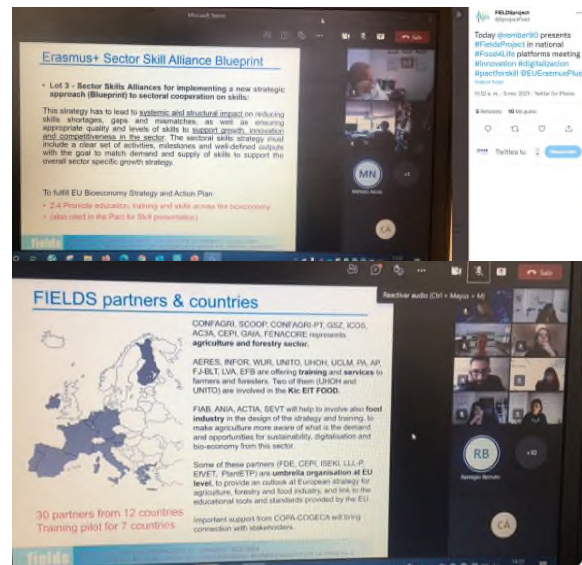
Microsoft Teams

Salir

Erasmus+ Sector Skill Alliance Blueprint

• Lot 3 - Sector Skills Alliances for implementing a new strategic approach (Blueprint) to sectoral cooperation on skills:

This strategy has to lead to systemic and structural impact on reducing skills shortages, gaps and mismatches, as well as ensuring appropriate quality and levels of skills to support growth, innovation and competitiveness in the sector. The sectoral skills strategy must include a clear set of activities, milestones and well-defined outputs with the goal to match demand and supply of skills to support the overall sector specific growth strategy.

To fulfill EU Bioeconomy Strategy and Action Plan:
• 2.4 Promote education, training and skills across the bioeconomy
• (also cited in the Pact for Skill presentation)

MN

CA

fields

FIELDSproject
@ProjectField

Today @remiber90 presents #FieldsProject in national #Food4Life platforms meeting #innovation #digitalizacion #pactforskill #EUErasmusPlus

Traducir Tweet

11:12 a. m. · 9 ene. 2021 · Twitter for iPhone

5 Retweets 10 Me gusta

Twittea tu respuesta

Responder

Salir

FIELDS partners & countries

Reactivar audio (Ctrl + Mayús + M)

CONFAGRI, SCOOP, CONFAGRI-PT, G5Z, ICOS, AC3A, CEPI, GAIA, FENACORE represents agriculture and forestry sector.

AERES, INFOR, WUR, UNITO, UHOH, UCLM, PA, AP, FJ-BLT, LVA, EFB are offering training and services to farmers and foresters. Two of them (UHOH and UNITO) are involved in the Kic EIT FOOD.

FIAB, ANIA, ACTIA, SEVT will help to involve also food industry in the design of the strategy and training, to make agriculture more aware of what is the demand and opportunities for sustainability, digitalisation and bio-economy from this sector.

Some of these partners (FDE, CEPI, ISEKI, LLL-P, EfVET, PlantETP) are umbrella organisation at EU level, to provide an outlook at European strategy for agriculture, forestry and food industry, and link to the educational tools and standards provided by the EU.

Important support from COPA-COGECA will bring connection with stakeholders.

30 partners from 12 countries
Training pilot for 7 countries

RB

+10

CA

fields